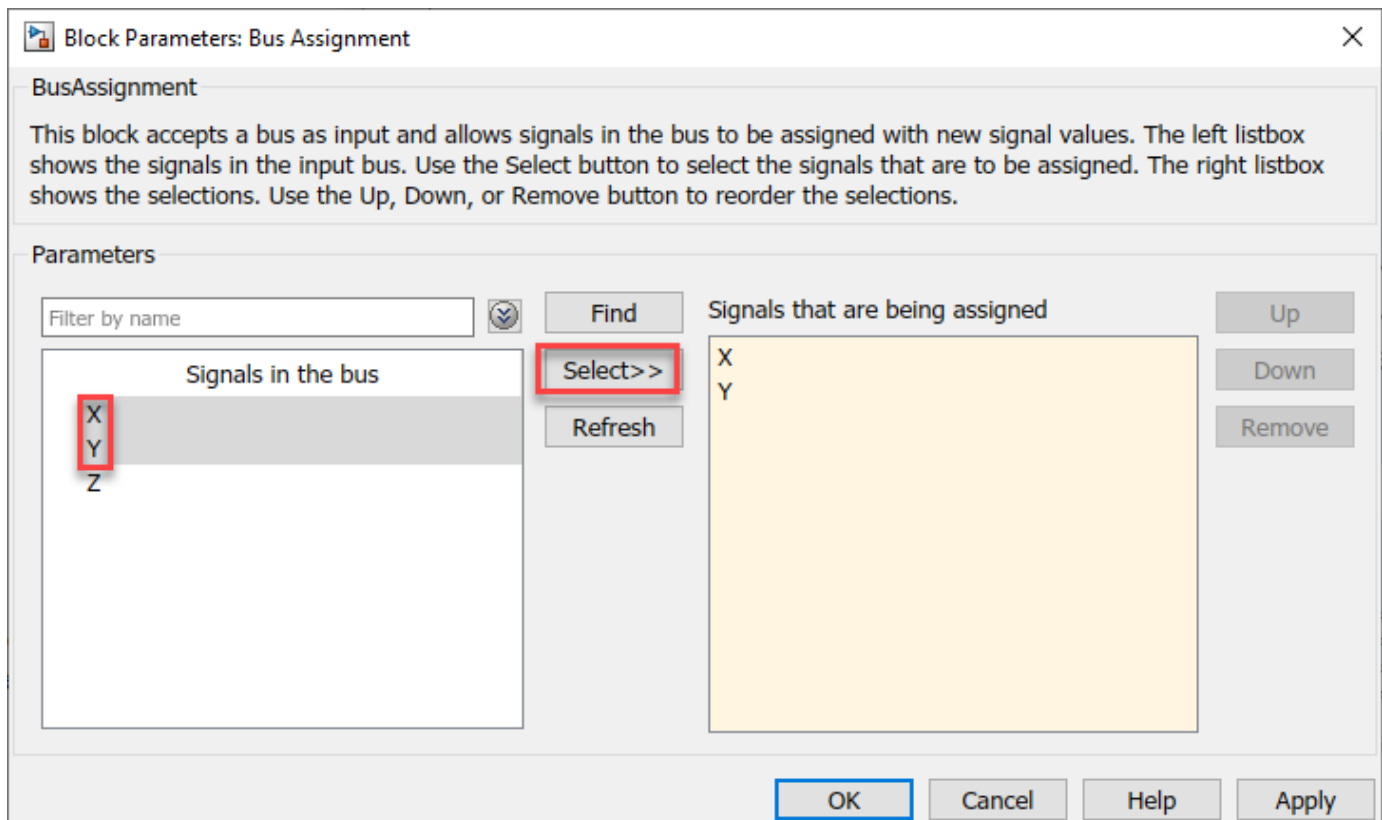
Block Parameters: Bus Assignment

BusAssignment

This block accepts a bus as input and allows signals in the bus to be assigned with new signal values. The left listbox shows the signals in the input bus. Use the Select button to select the signals that are to be assigned. The right listbox shows the selections. Use the Up, Down, or Remove button to reorder the selections.

Parameters

Filter by name

Find

Select>>

Refresh

Signals in the bus

X
Y
Z

Signals that are being assigned

X
Y

Up

Down

Remove

OK Cancel Help Apply